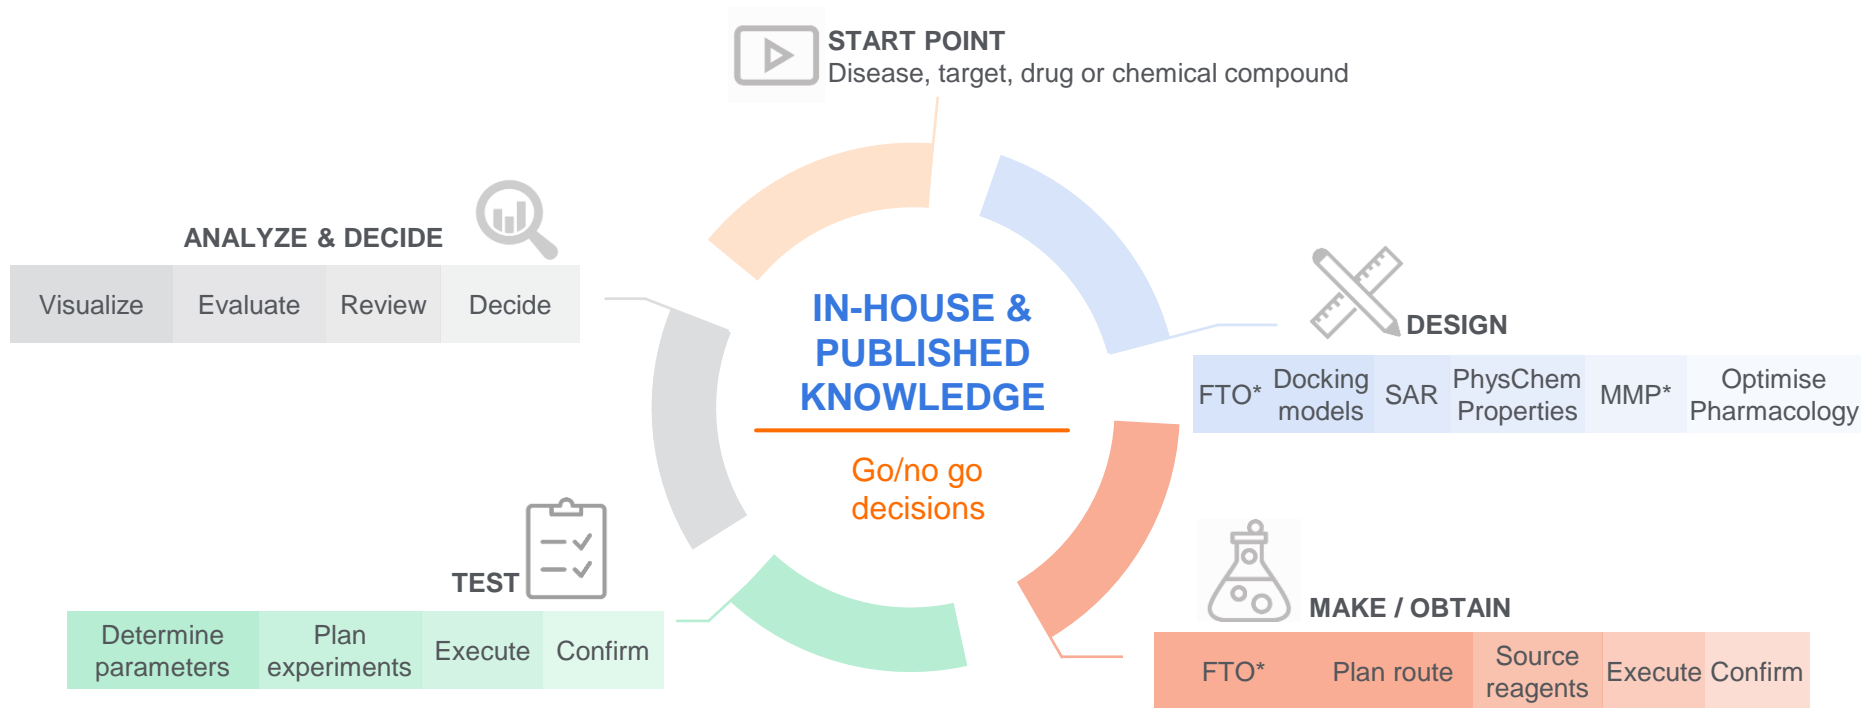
START POINT
Disease, target, drug or chemical compound

ANALYZE & DECIDE

| Visualize | Evaluate | Review | Decide |
|---|---|---|---|

IN-HOUSE & PUBLISHED KNOWLEDGE

Go/no go decisions

DESIGN

| FTO* | Docking models | SAR | PhysChem Properties | MMP* | Optimise Pharmacology |
|---|---|---|---|---|---|

TEST

| Determine parameters | Plan experiments | Execute | Confirm |
|---|---|---|---|

MAKE / OBTAIN

| FTO* | Plan route | Source reagents | Execute | Confirm |
|---|---|---|---|---|